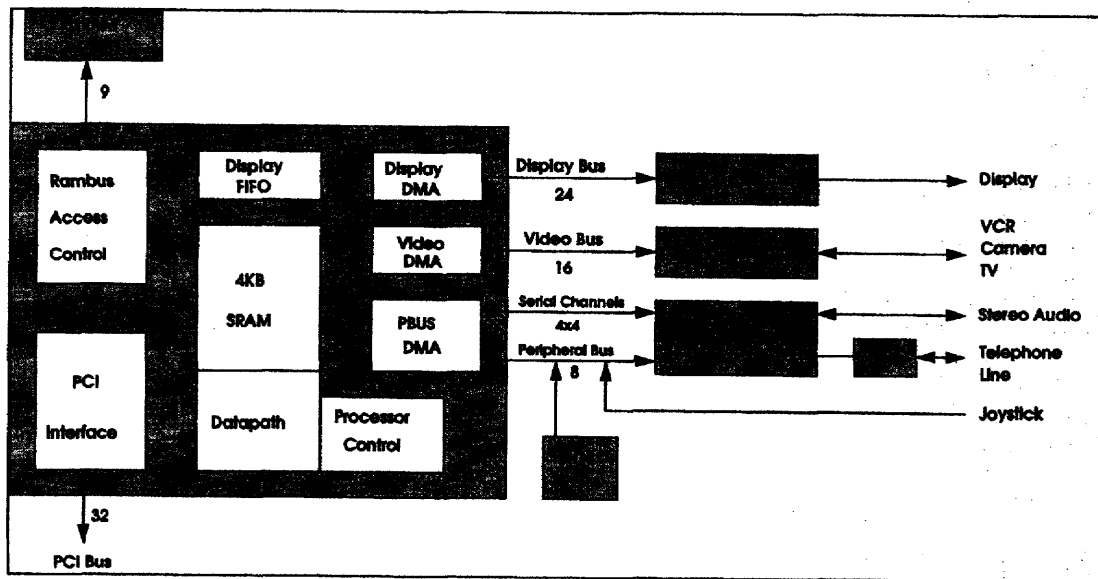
9

Rambus Access Control

Display FIFO

Display DMA

Display Bus
24

Display

4KB
SRAM

Video DMA

Video Bus
16

VCR
Camera
TV

PBUS DMA

Serial Channels
4x4

Stereo Audio

Peripheral Bus
8

Telephone Line

PCI Interface

Datapath

Processor Control

Joystick

32

PCI Bus